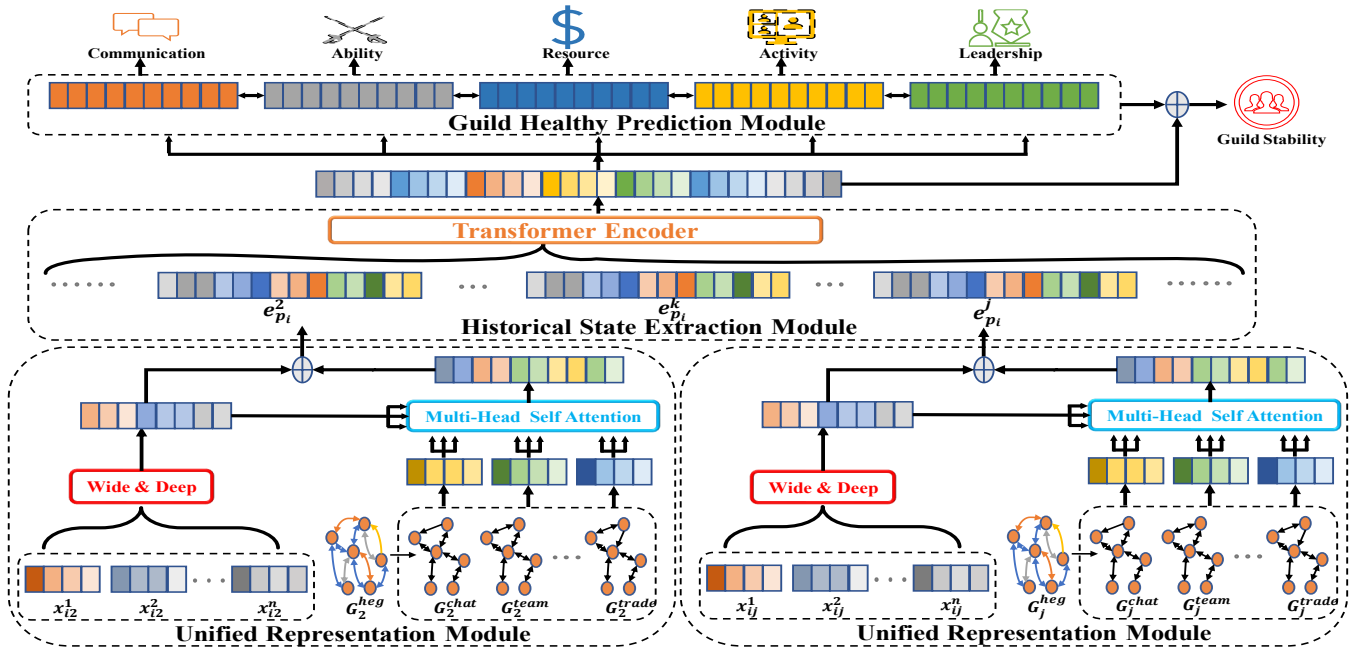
Communication
Ability
Resource
Activity
Leadership

Guild Healthy Prediction Module

Guild Stability

Transformer Encoder

$e_{p_i}^2$ $e_{p_i}^k$ $e_{p_i}^j$

Historical State Extraction Module

Multi-Head Self Attention

Wide & Deep

$x_{i2}^1$ $x_{i2}^2$ $x_{i2}^n$

$G_2^{heg}$ $G_2^{chat}$ $G_2^{team}$ $G_2^{trade}$

Unified Representation Module

Multi-Head Self Attention

Wide & Deep

$x_{ij}^1$ $x_{ij}^2$ $x_{ij}^n$

$G_j^{heg}$ $G_j^{chat}$ $G_j^{team}$ $G_j^{trade}$

Unified Representation Module